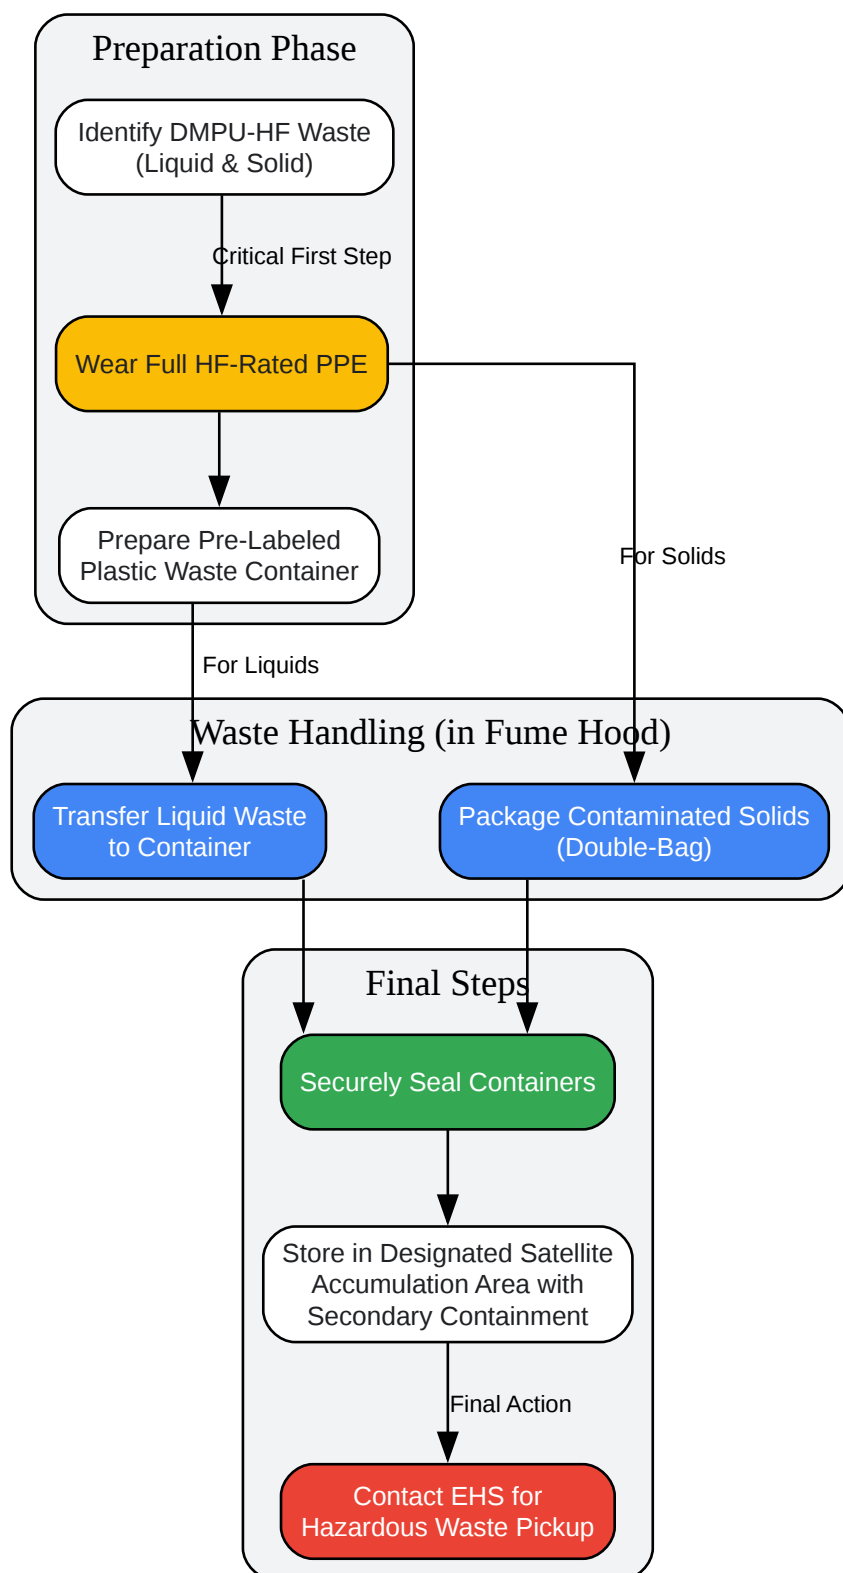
Preparation Phase

Identify DMPU-HF Waste (Liquid & Solid)

Critical First Step

Wear Full HF-Rated PPE

Prepare Pre-Labeled Plastic Waste Container

For Solids

For Liquids

Waste Handling (in Fume Hood)

Transfer Liquid Waste to Container

Package Contaminated Solids (Double-Bag)

Final Steps

Securely Seal Containers

Store in Designated Satellite Accumulation Area with Secondary Containment

Final Action

Contact EHS for Hazardous Waste Pickup